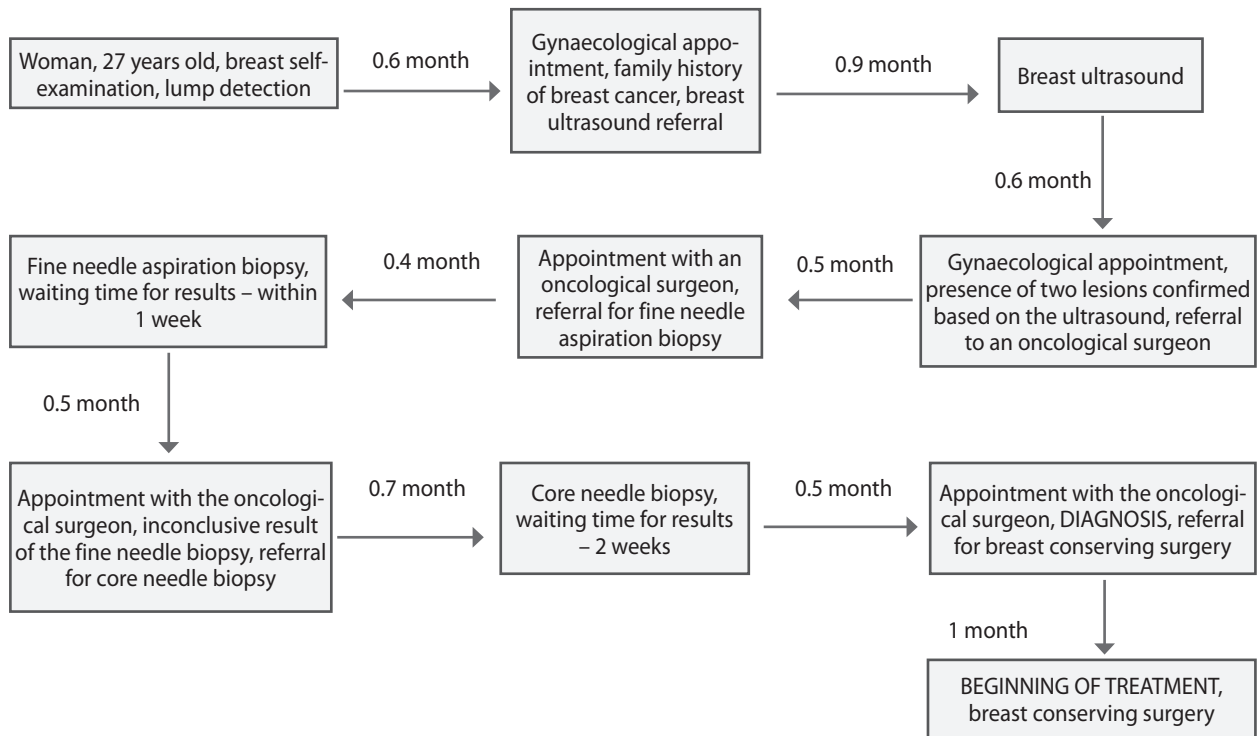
Woman, 27 years old, breast self-examination, lump detection

0.6 month

Gynaecological appointment, family history of breast cancer, breast ultrasound referral

0.9 month

Breast ultrasound

0.6 month

Gynaecological appointment, presence of two lesions confirmed based on the ultrasound, referral to an oncological surgeon

0.5 month

Appointment with an oncological surgeon, referral for fine needle aspiration biopsy

0.4 month

Fine needle aspiration biopsy, waiting time for results – within 1 week

0.5 month

Appointment with the oncological surgeon, inconclusive result of the fine needle biopsy, referral for core needle biopsy

0.7 month

Core needle biopsy, waiting time for results – 2 weeks

0.5 month

Appointment with the oncological surgeon, DIAGNOSIS, referral for breast conserving surgery

1 month

BEGINNING OF TREATMENT, breast conserving surgery